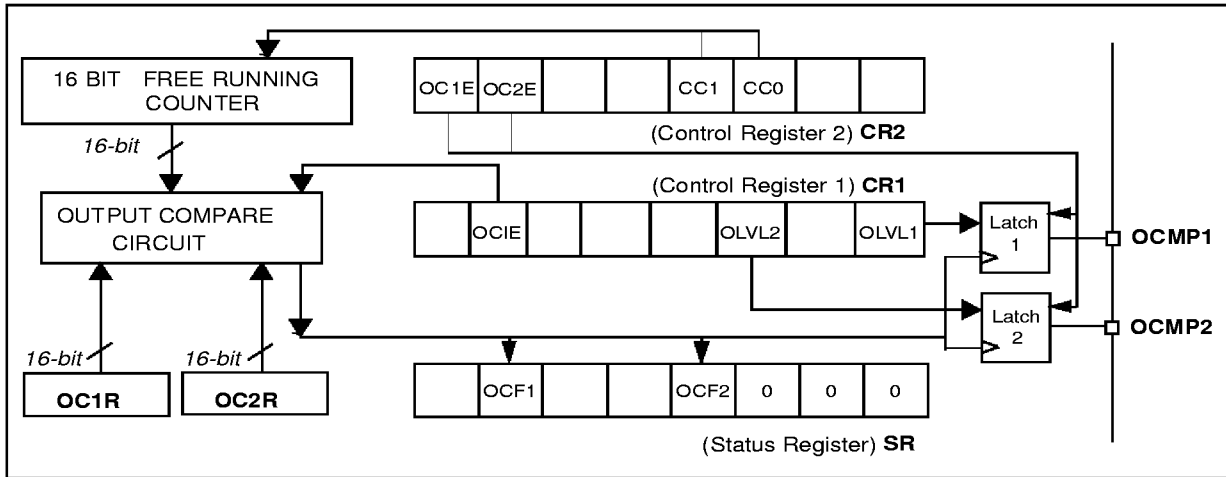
16 BIT FREE RUNNING COUNTER

OC1E OC2E CC1 CC0

(Control Register 2) **CR2**

16-bit

(Control Register 1) **CR1**

OUTPUT COMPARE CIRCUIT

OCIE OLVL2 OLVL1

Latch 1

OCMP1

Latch 2

OCMP2

16-bit

16-bit

OC1R

OC2R

OCF1 OCF2 0 0 0

(Status Register) **SR**